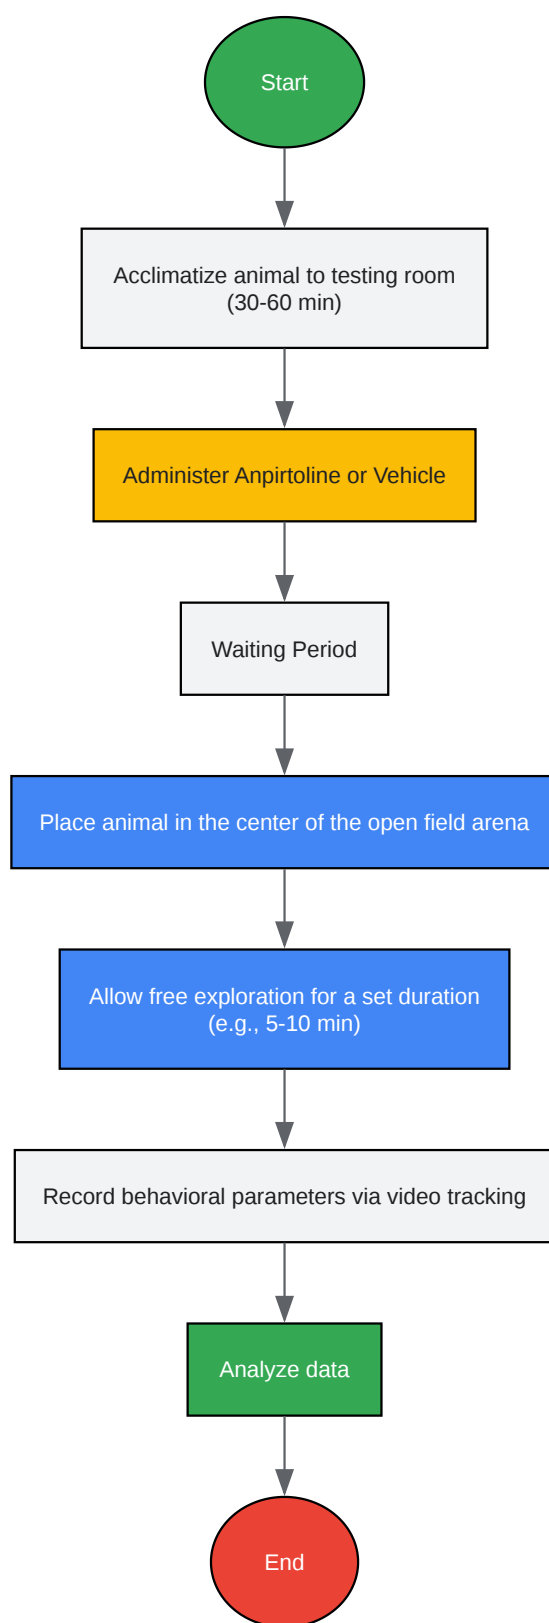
Start

Acclimatize animal to testing room (30-60 min)

Administer Anpirtoline or Vehicle

Waiting Period

Place animal in the center of the open field arena

Allow free exploration for a set duration (e.g., 5-10 min)

Record behavioral parameters via video tracking

Analyze data

End